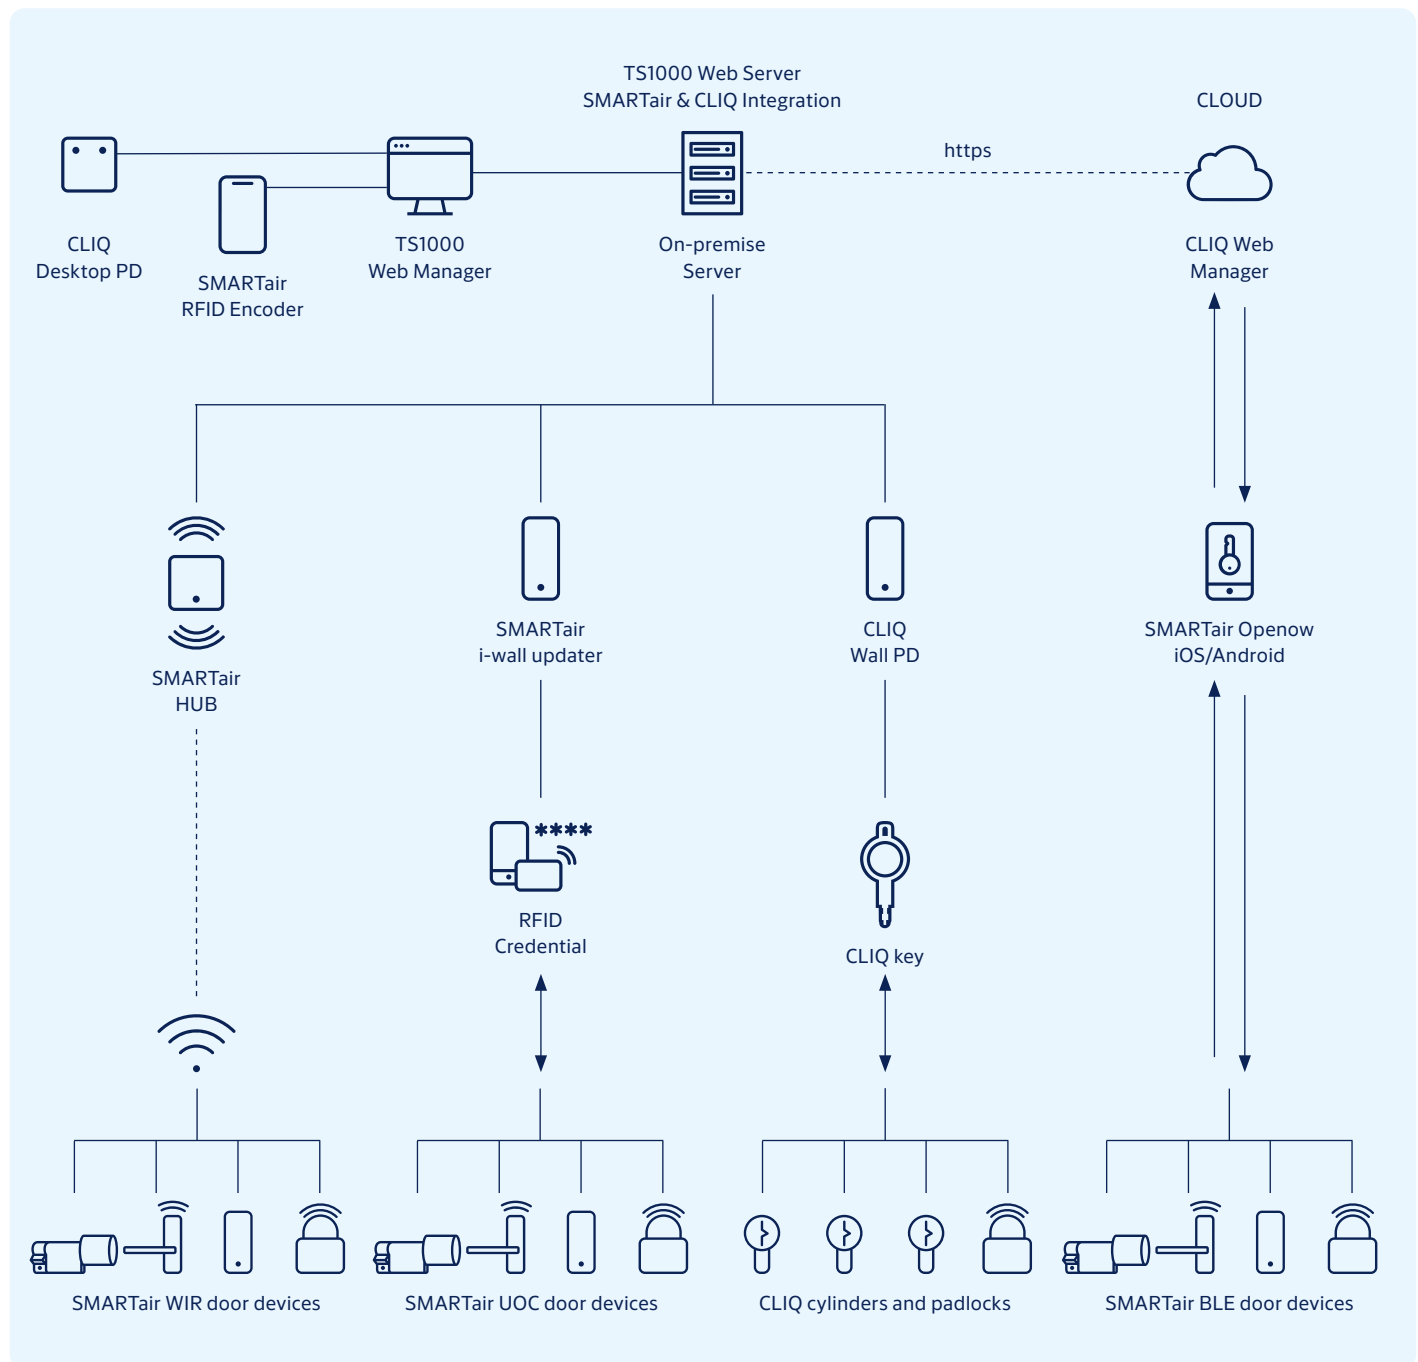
TS1000 Web Server
SMARTair & CLIQ Integration

CLOUD

https

CLIQ
Desktop PD

SMARTair
RFID Encoder

TS1000
Web Manager

On-premise
Server

CLIQ Web
Manager

SMARTair
HUB

SMARTair
i-wall updater

CLIQ
Wall PD

SMARTair Openow
iOS/Android

****

RFID
Credential

CLIQ key

SMARTair WIR door devices

SMARTair UOC door devices

CLIQ cylinders and padlocks

SMARTair BLE door devices